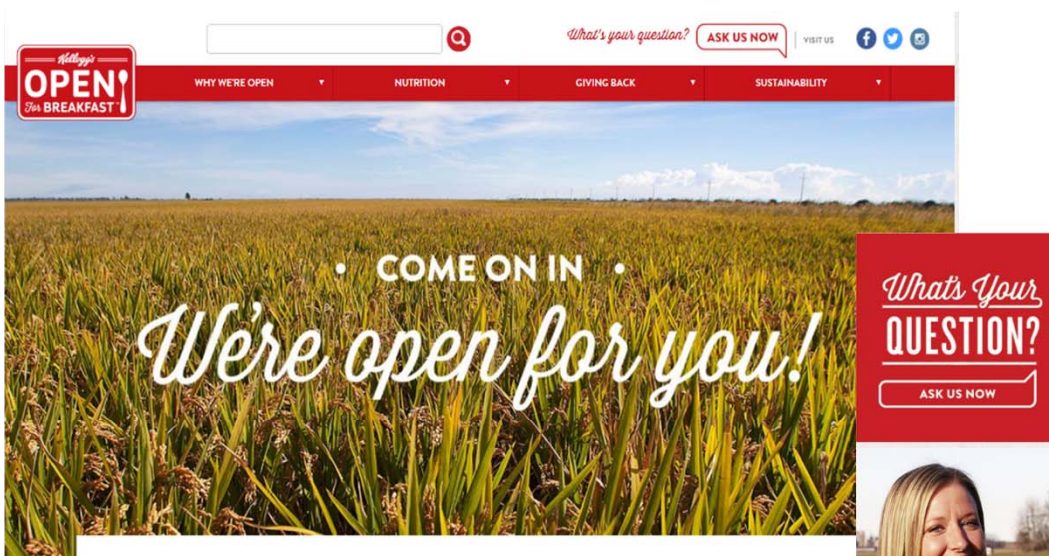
Kellogg's OPEN For BREAKFAST

What's your question? ASK US NOW | VISIT US

WHY WE'RE OPEN ▼ NUTRITION ▼ GIVING BACK ▼ SUSTAINABILITY ▼

• COME ON IN •

We're open for you!

What's Your QUESTION?

ASK US NOW